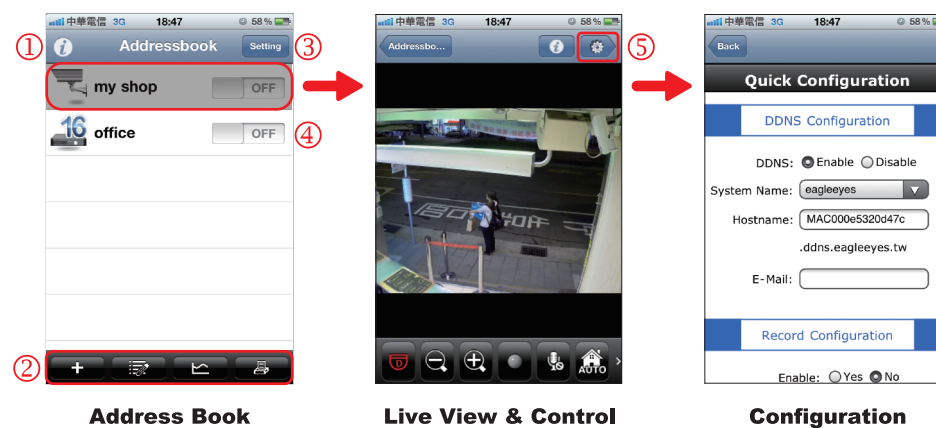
中華電信 3G 18:47 58 %

①

Addressbook

Setting

③

my shop

OFF

16

office

OFF

④

②

中華電信 3G 18:47 58 %

Addressbo...

⑤

AUTO

中華電信 3G 18:47 58 %

Back

Quick Configuration

DDNS Configuration

DDNS: Enable Disable

System Name: eagleeyes

Hostname: MAC000e5320d47c

.ddns.eagleeyes.tw

E-Mail:

Record Configuration

Enable: Yes No

Address Book

Live View & Control

Configuration